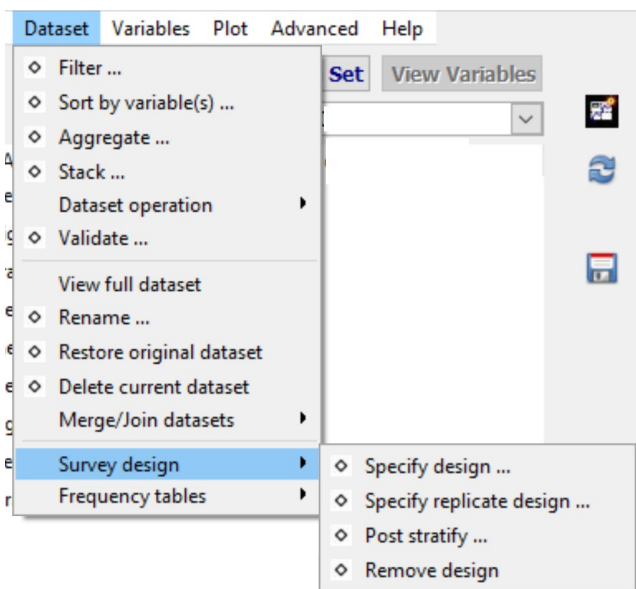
Dataset Variables Plot Advanced Help

Filter ...
Sort by variable(s) ...
Aggregate ...
Stack ...
Dataset operation
Validate ...

View full dataset
Rename ...
Restore original dataset
Delete current dataset
Merge/Join datasets

Survey design
Frequency tables

Set
View Variables

Specify design ...
Specify replicate design ...
Post stratify ...
Remove design